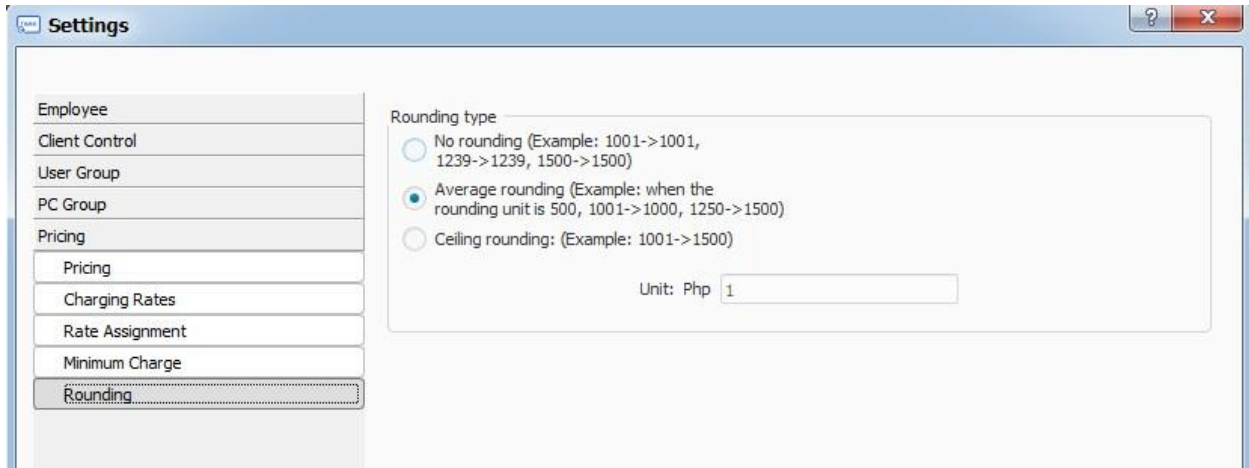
Settings

Employee
Client Control
User Group
PC Group
Pricing
Pricing
Charging Rates
Rate Assignment
Minimum Charge
Rounding

Rounding type
No rounding (Example: 1001->1001, 1239->1239, 1500->1500)
Average rounding (Example: when the rounding unit is 500, 1001->1000, 1250->1500)
Ceiling rounding: (Example: 1001->1500)

Unit: Php 1